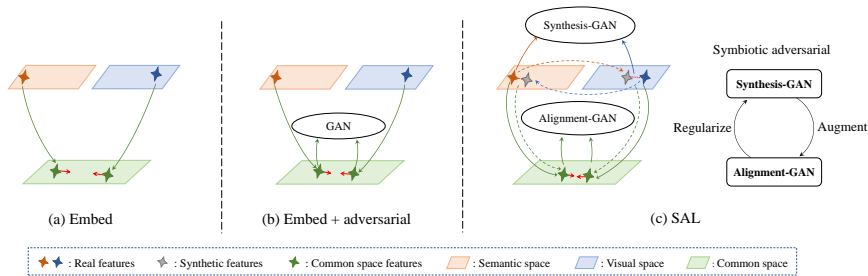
(a) Embed

GAN

(b) Embed + adversarial

Synthesis-GAN

Alignment-GAN

(c) SAL

Symbiotic adversarial

Synthesis-GAN

Regularize

Augment

Alignment-GAN

: Real features : Synthetic features : Common space features : Semantic space : Visual space : Common space